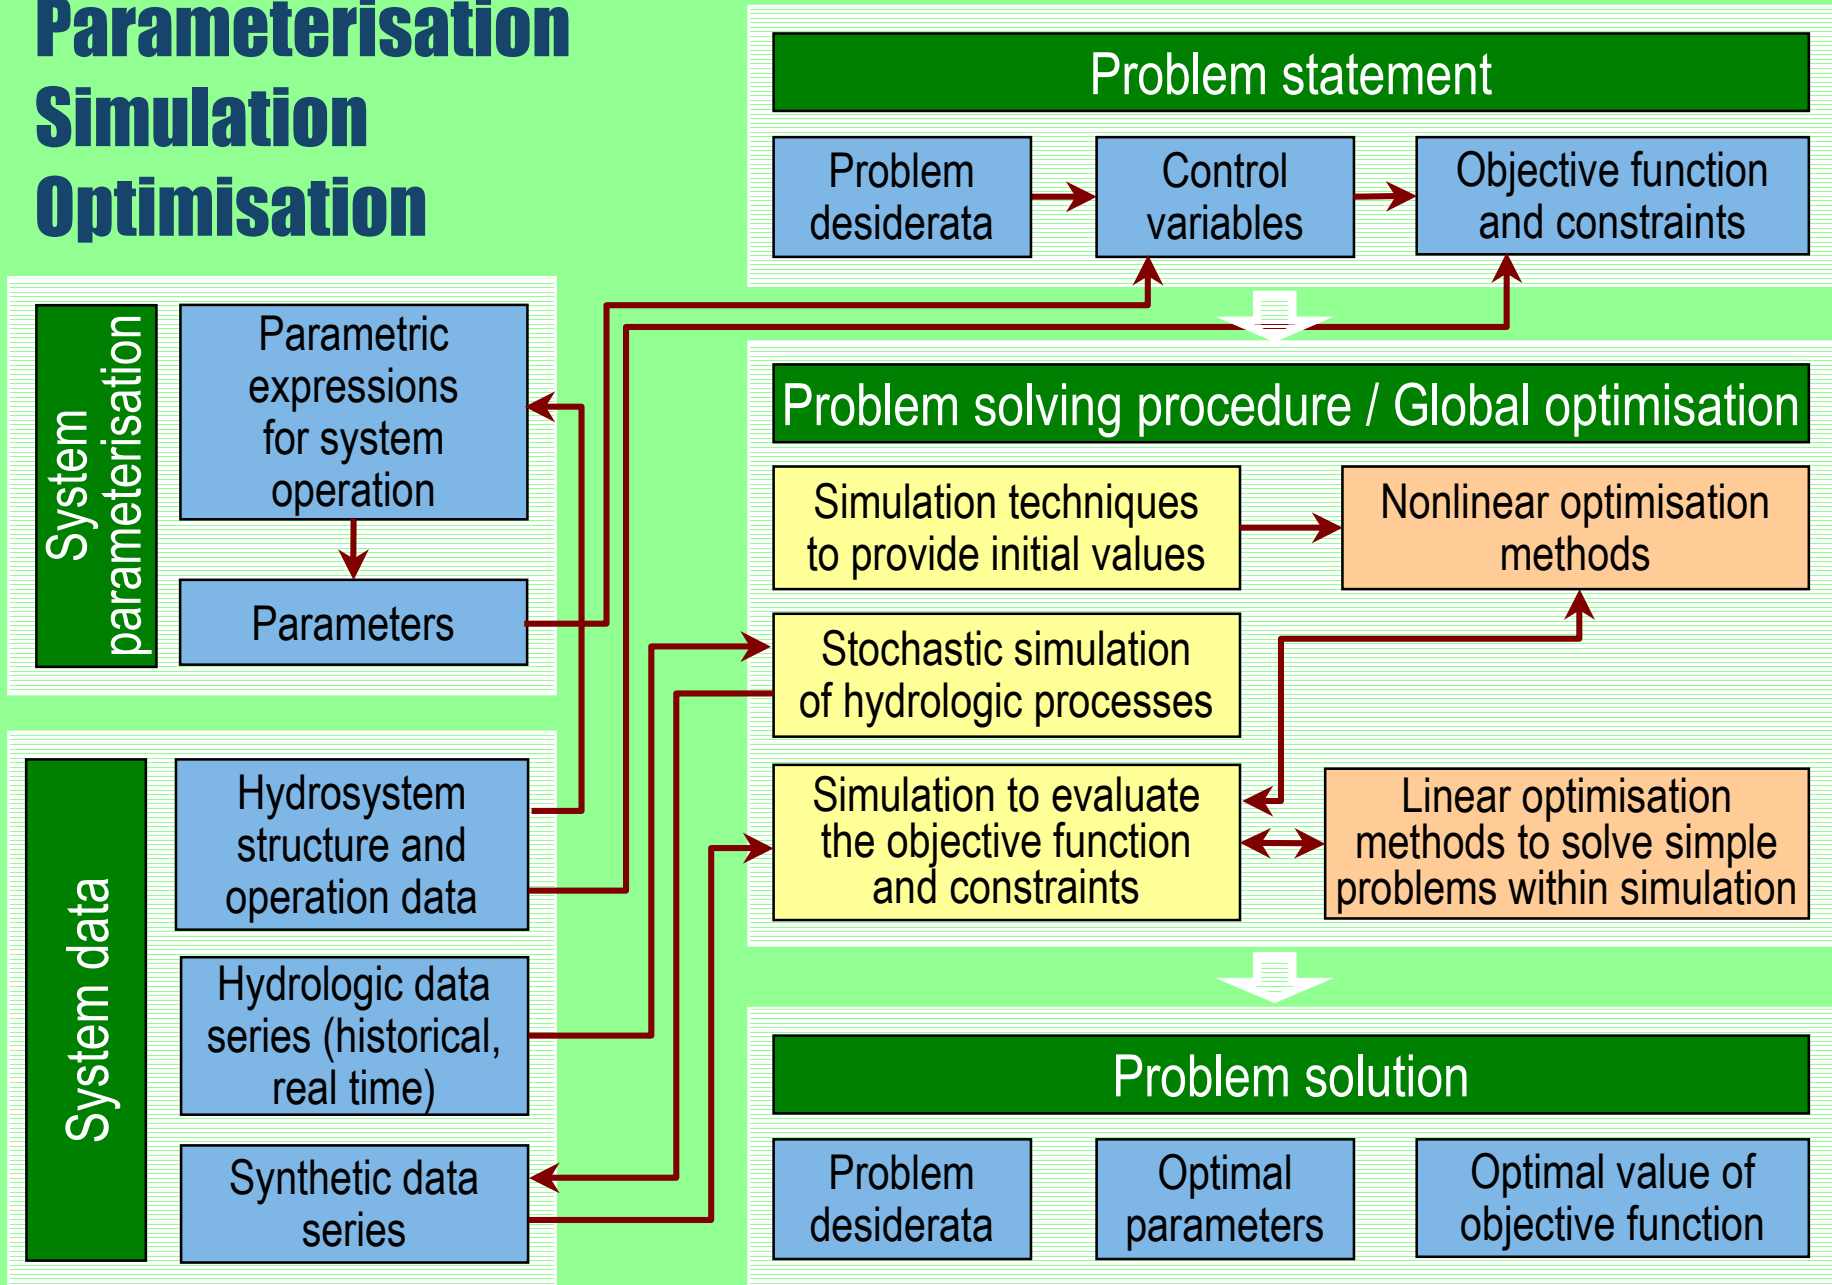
Parameterisation
Simulation
Optimisation

Problem statement

Problem desiderata

Control variables

Objective function and constraints

System parameterisation

Parametric expressions for system operation

Parameters

Problem solving procedure / Global optimisation

Simulation techniques to provide initial values

Nonlinear optimisation methods

Stochastic simulation of hydrologic processes

Simulation to evaluate the objective function and constraints

Linear optimisation methods to solve simple problems within simulation

System data

Hydrosystem structure and operation data

Hydrologic data series (historical, real time)

Synthetic data series

Problem solution

Problem desiderata

Optimal parameters

Optimal value of objective function